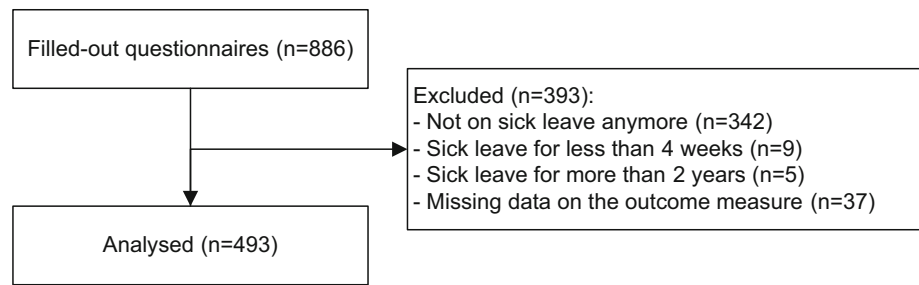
Filled-out questionnaires (n=886)

Excluded (n=393):
- Not on sick leave anymore (n=342)
- Sick leave for less than 4 weeks (n=9)
- Sick leave for more than 2 years (n=5)
- Missing data on the outcome measure (n=37)

Analysed (n=493)